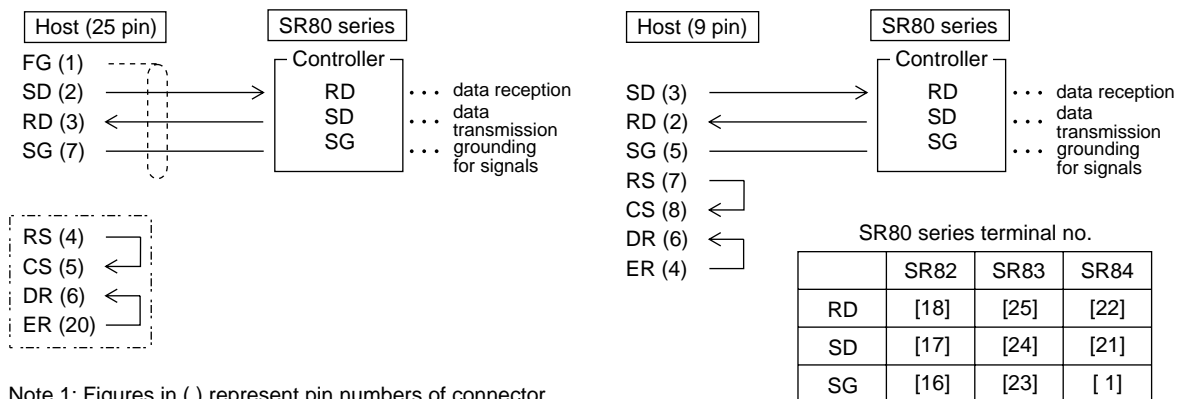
Host (25 pin)

SR80 series

Controller

FG (1)
SD (2)
RD (3)
SG (7)

RD
SD
SG

data reception
data transmission
grounding for signals

RS (4)
CS (5)
DR (6)
ER (20)

Note 1: Figures in ( ) represent pin numbers of connector.

Host (9 pin)

SR80 series

Controller

SD (3)
RD (2)
SG (5)
RS (7)
CS (8)
DR (6)
ER (4)

RD
SD
SG

data reception
data transmission
grounding for signals

SR80 series terminal no.

| | SR82 | SR83 | SR84 |
|---|---|---|---|
| RD | [18] | [25] | [22] |
| SD | [17] | [24] | [21] |
| SG | [16] | [23] | [ 1] |